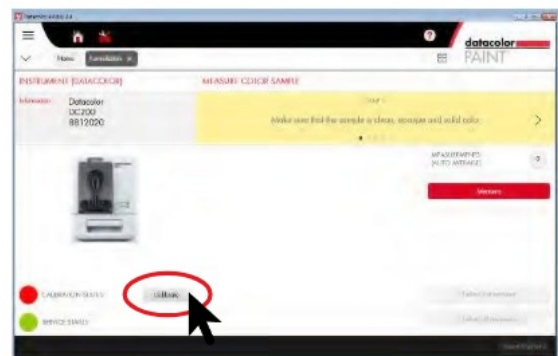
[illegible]

New Formulation ×

datacolor PAINT

INSTRUMENT (DATACOLOR)

MEASURE COLOR SAMPLE

Instrument: Datacolor DC200 8812020

Step 1

Make sure that the sample is clean, opaque and solid color.

MEASUREMENTS (AUTO AVERAGE)

Measure

CALIBRATION STATUS

Calibrate

SERVICE STATUS

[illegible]

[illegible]

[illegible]